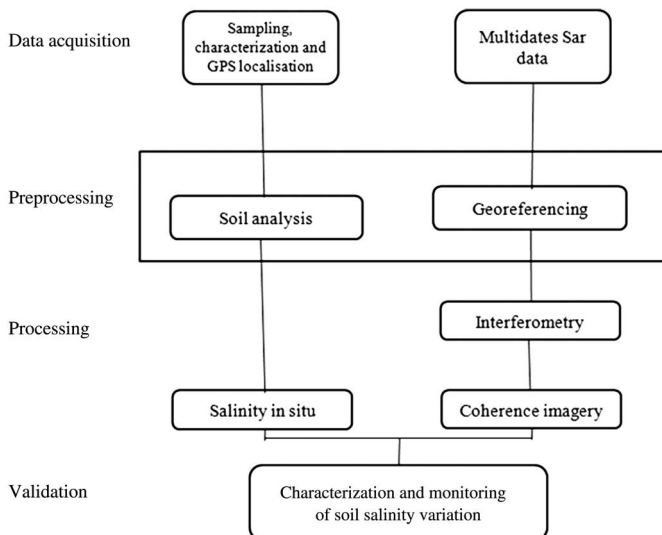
Data acquisition

Sampling, characterization and GPS localisation

Multidates Sar data

Preprocessing

Soil analysis

Georeferencing

Processing

Interferometry

Salinity in situ

Coherence imagery

Validation

Characterization and monitoring of soil salinity variation